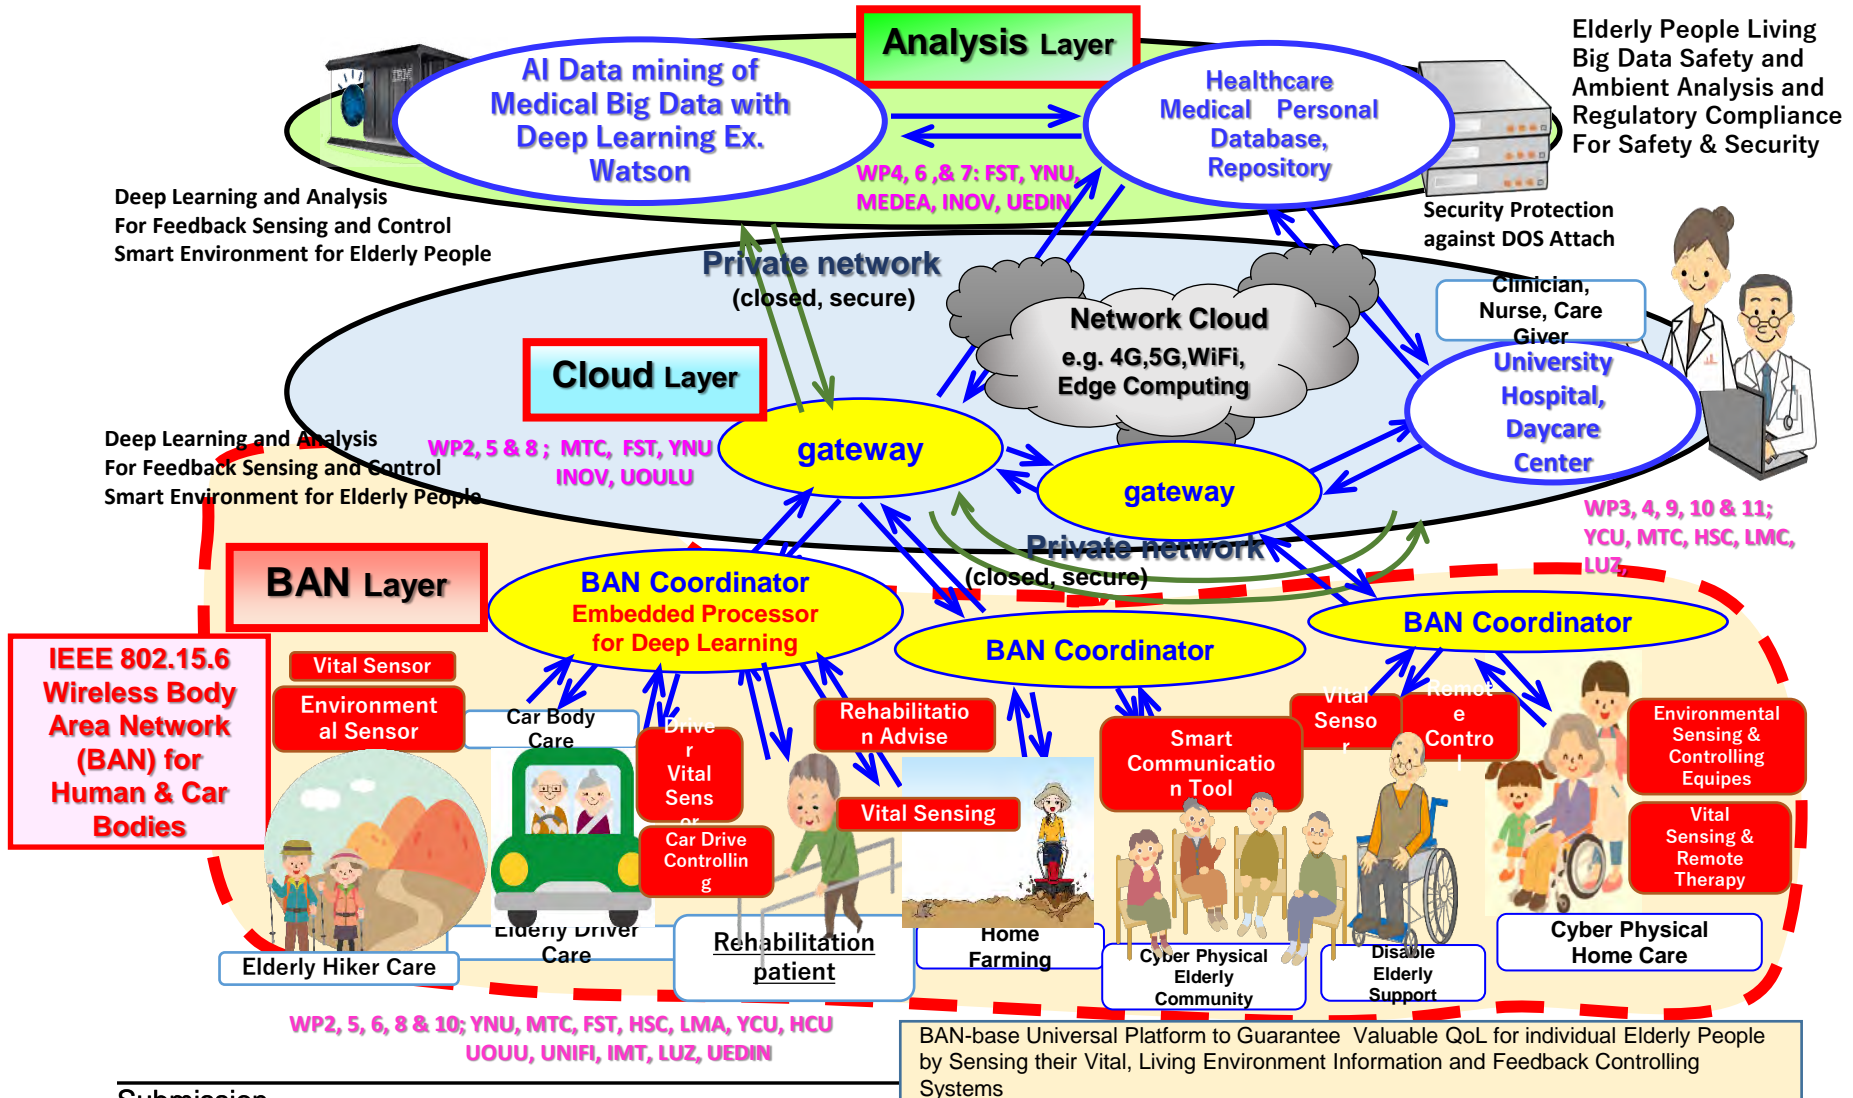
Analysis Layer

AI Data mining of Medical Big Data with Deep Learning Ex. Watson

Healthcare Medical Personal Database, Repository

Elderly People Living Big Data Safety and Ambient Analysis and Regulatory Compliance For Safety & Security

WP4, 6 ,& 7: FST, YNU, MEDEA, INOV, UEDIN

Deep Learning and Analysis For Feedback Sensing and Control Smart Environment for Elderly People

Security Protection against DOS Attach

Private network (closed, secure)

Network Cloud e.g. 4G,5G,WiFi, Edge Computing

Clinician, Nurse, Care Giver

Cloud Layer

University Hospital, Daycare Center

Deep Learning and Analysis For Feedback Sensing and Control Smart Environment for Elderly People

WP2, 5 & 8 ; MTC, FST, YNU INOV, UOULU

gateway

gateway

WP3, 4, 9, 10 & 11; YCU, MTC, HSC, LMC, LUZ

Private network (closed, secure)

BAN Layer

BAN Coordinator Embedded Processor for Deep Learning

BAN Coordinator

BAN Coordinator

IEEE 802.15.6 Wireless Body Area Network (BAN) for Human & Car Bodies

Vital Sensor

Environmental Sensor

Car Body Care

Driver Vital Sensor

Car Drive Controlling

Rehabilitation Advise

Vital Sensing

Smart Communication Tool

Vital Sensor

Remote Control

Environmental Sensing & Controlling Equipes

Vital Sensing & Remote Theraphy

Elderly Hiker Care

Elderly Driver Care

Rehabilitation patient

Home Farming

Cyber Physical Elderly Community

Disable Elderly Support

Cyber Physical Home Care

WP2, 5, 6, 8 & 10; YNU, MTC, FST, HSC, LMA, YCU, HCU UOUU, UNIFI, IMT, LUZ, UEDIN

BAN-base Universal Platform to Guarantee Valuable QoL for individual Elderly People by Sensing their Vital, Living Environment Information and Feedback Controlling Systems

Submission